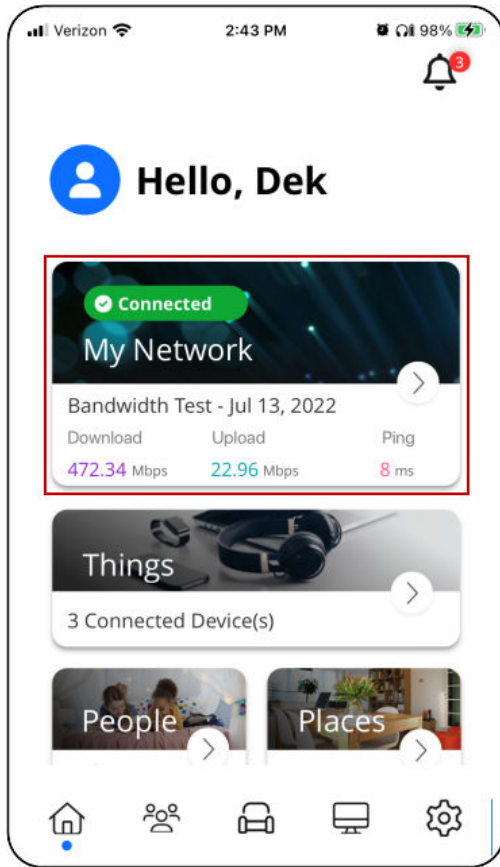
Verizon 2:43 PM 98%

3

Hello, Dek

Connected

My Network

Bandwidth Test - Jul 13, 2022

| Download | Upload | Ping |
|---|---|---|
| 472.34 Mbps | 22.96 Mbps | 8 ms |

Things

3 Connected Device(s)

People

Places